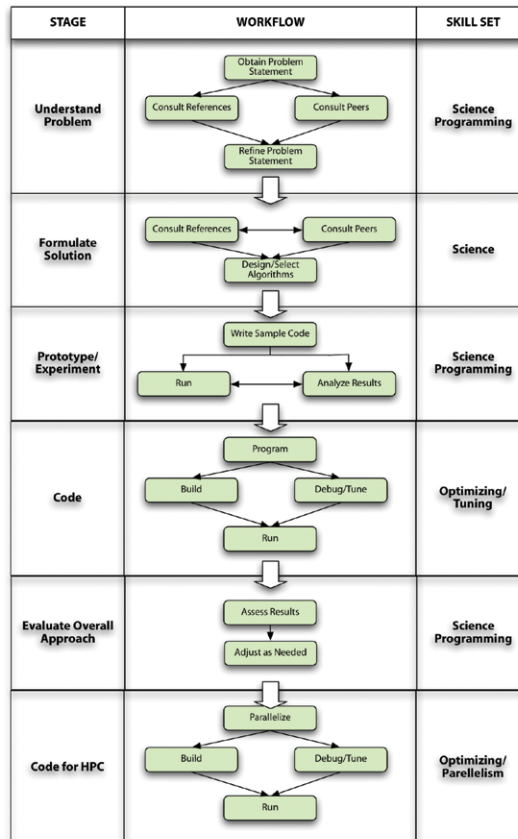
| STAGE | WORKFLOW | SKILL SET |
|---|---|---|
| Understand Problem | Obtain Problem Statement; Consult References; Consult Peers; Refine Problem Statement | Science Programming |
| Formulate Solution | Consult References; Consult Peers; Design/Select Algorithms | Science |
| Prototype/ Experiment | Write Sample Code; Run; Analyze Results | Science Programming |
| Code | Program; Build; Debug/Tune; Run | Optimizing/ Tuning |
| Evaluate Overall Approach | Assess Results; Adjust as Needed | Science Programming |
| Code for HPC | Parallelize; Build; Debug/Tune; Run | Optimizing/ Parellelism |